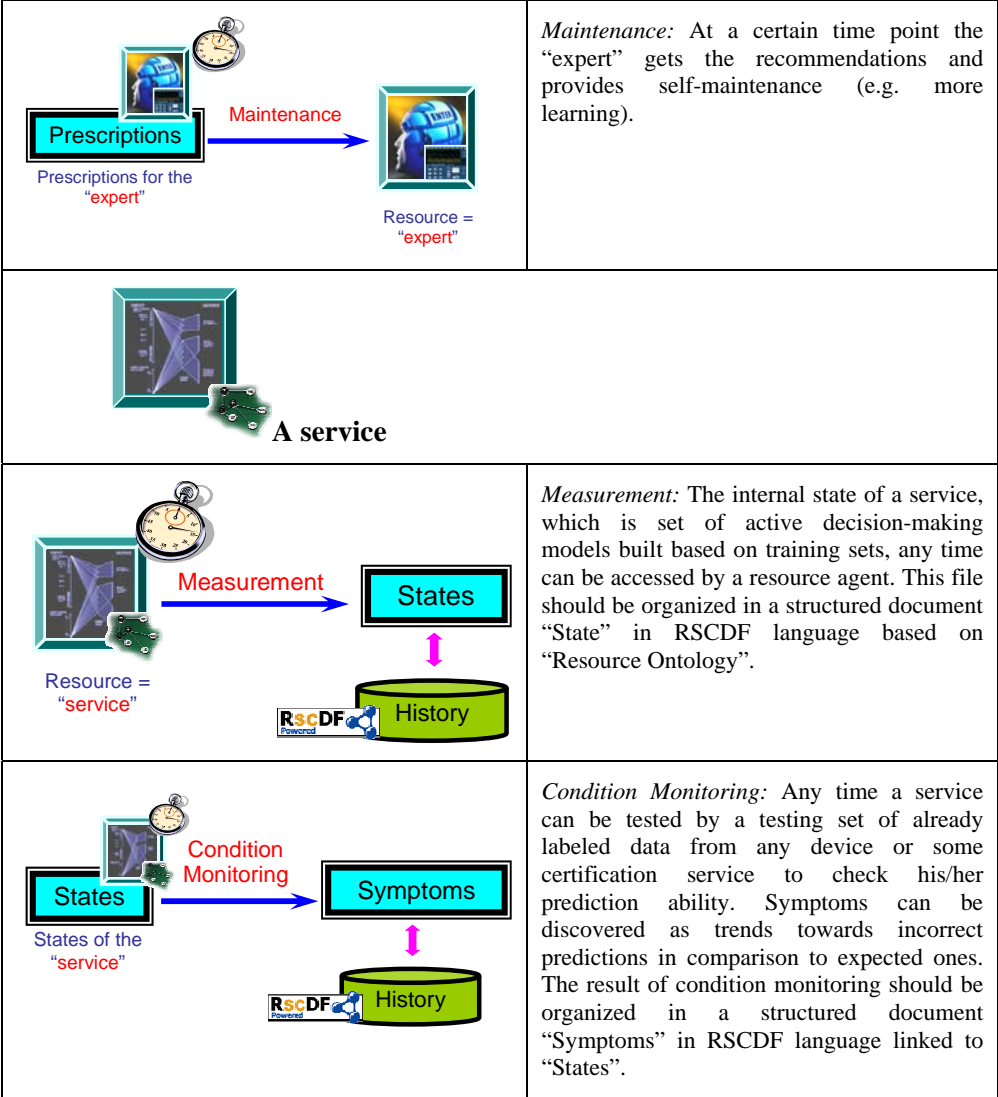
| Prescriptions — Maintenance → Prescriptions for the "expert" — Resource = "expert" | *Maintenance:* At a certain time point the "expert" gets the recommendations and provides self-maintenance (e.g. more learning). |
|---|---|
| **A service** | |
| Measurement → States — Resource = "service" — History — RSCDF Powered | *Measurement:* The internal state of a service, which is set of active decision-making models built based on training sets, any time can be accessed by a resource agent. This file should be organized in a structured document "State" in RSCDF language based on "Resource Ontology". |
| States — Condition Monitoring → Symptoms — States of the "service" — History — RSCDF Powered | *Condition Monitoring:* Any time a service can be tested by a testing set of already labeled data from any device or some certification service to check his/her prediction ability. Symptoms can be discovered as trends towards incorrect predictions in comparison to expected ones. The result of condition monitoring should be organized in a structured document "Symptoms" in RSCDF language linked to "States". |